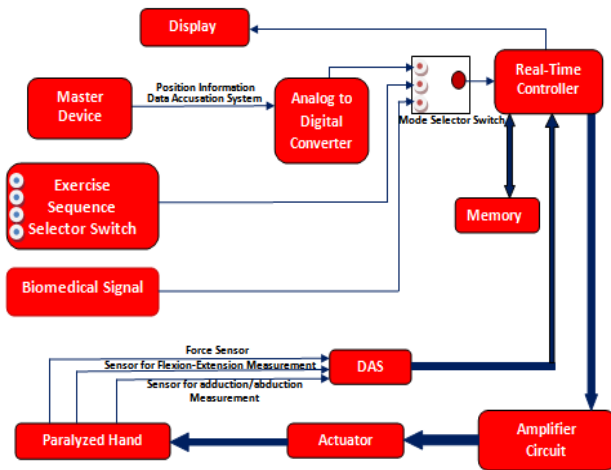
Display

Master Device

Position Information
Data Accusation System

Analog to Digital Converter

Mode Selector Switch

Real-Time Controller

Exercise Sequence Selector Switch

Memory

Biomedical Signal

Force Sensor
Sensor for Flexion-Extension Measurement
Sensor for adduction/abduction Measurement

DAS

Paralyzed Hand

Actuator

Amplifier Circuit